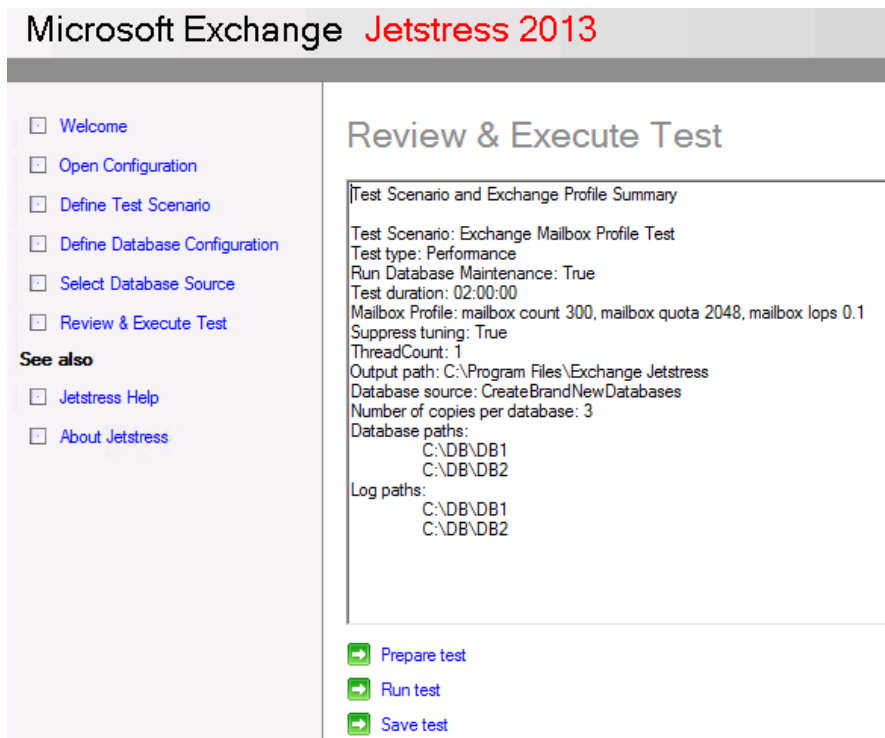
Microsoft Exchange Jetstress 2013

Welcome
Open Configuration
Define Test Scenario
Define Database Configuration
Select Database Source
Review & Execute Test

See also

Jetstress Help
About Jetstress

Review & Execute Test

Test Scenario and Exchange Profile Summary

Test Scenario: Exchange Mailbox Profile Test
Test type: Performance
Run Database Maintenance: True
Test duration: 02:00:00
Mailbox Profile: mailbox count 300, mailbox quota 2048, mailbox Iops 0.1
Suppress tuning: True
ThreadCount: 1
Output path: C:\Program Files\Exchange Jetstress
Database source: CreateBrandNewDatabases
Number of copies per database: 3
Database paths:
C:\DB\DB1
C:\DB\DB2
Log paths:
C:\DB\DB1
C:\DB\DB2

Prepare test
Run test
Save test